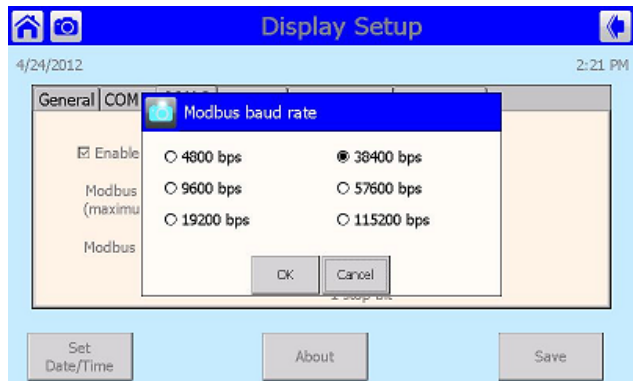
Display Setup

4/24/2012

2:21 PM

General | COM

Modbus baud rate

☑ Enable

Modbus (maximu

Modbus

○ 4800 bps
◉ 38400 bps
○ 9600 bps
○ 57600 bps
○ 19200 bps
○ 115200 bps

OK

Cancel

1 Stop bit

Set Date/Time

About

Save